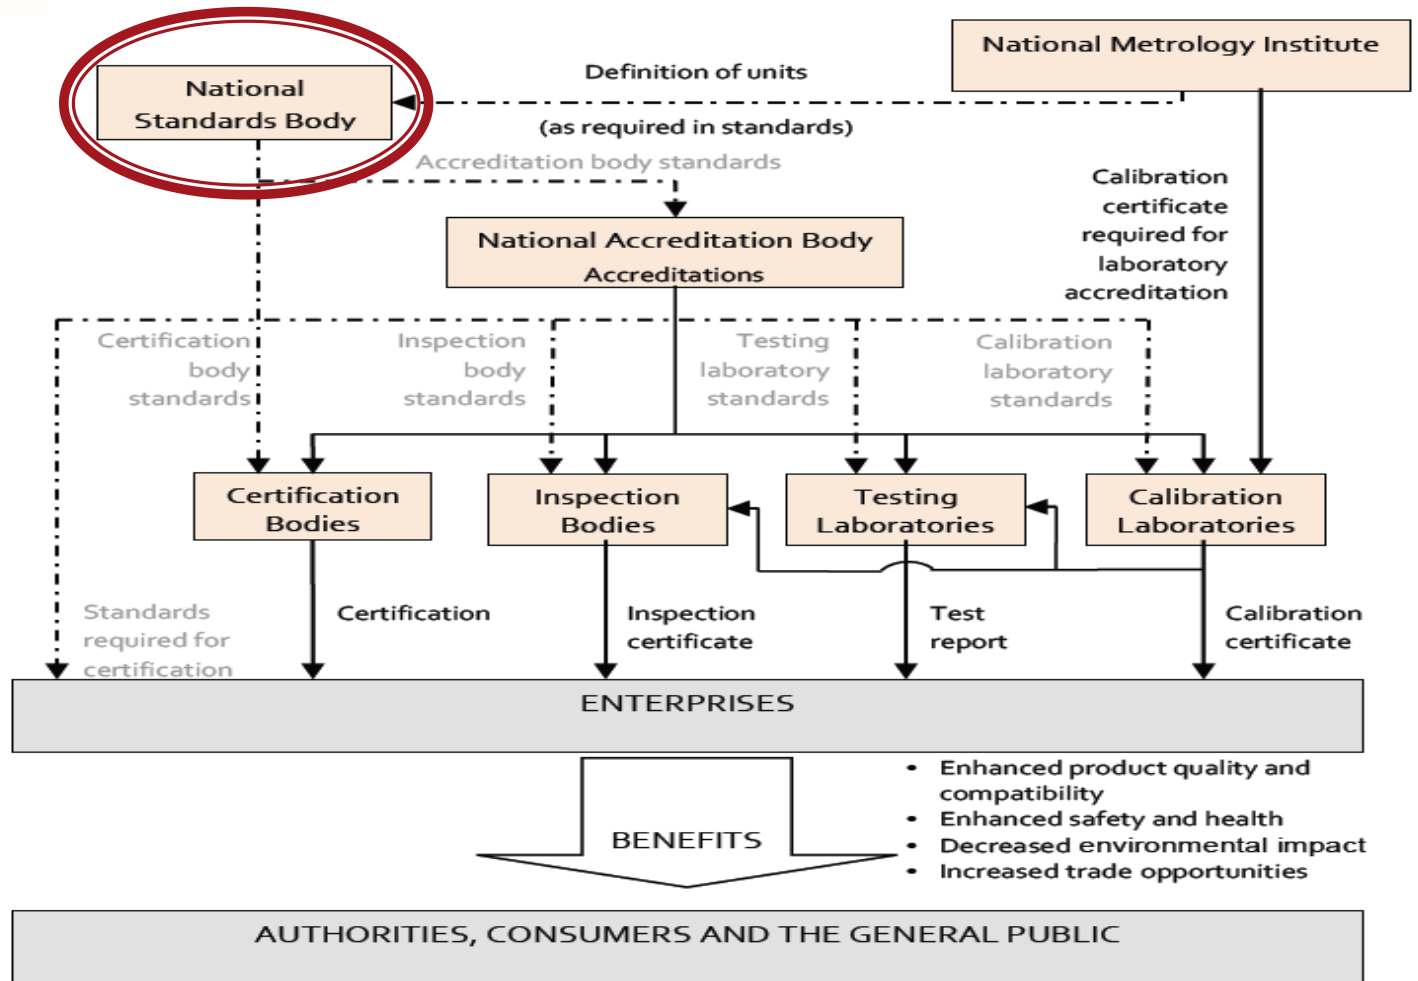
National Standards Body

Definition of units

(as required in standards)

National Metrology Institute

Accreditation body standards

National Accreditation Body
Accreditations

Calibration certificate required for laboratory accreditation

Certification body standards

Inspection body standards

Testing laboratory standards

Calibration laboratory standards

Certification Bodies

Inspection Bodies

Testing Laboratories

Calibration Laboratories

Standards required for certification

Certification

Inspection certificate

Test report

Calibration certificate

ENTERPRISES

BENEFITS

- Enhanced product quality and compatibility
- Enhanced safety and health
- Decreased environmental impact
- Increased trade opportunities

AUTHORITIES, CONSUMERS AND THE GENERAL PUBLIC